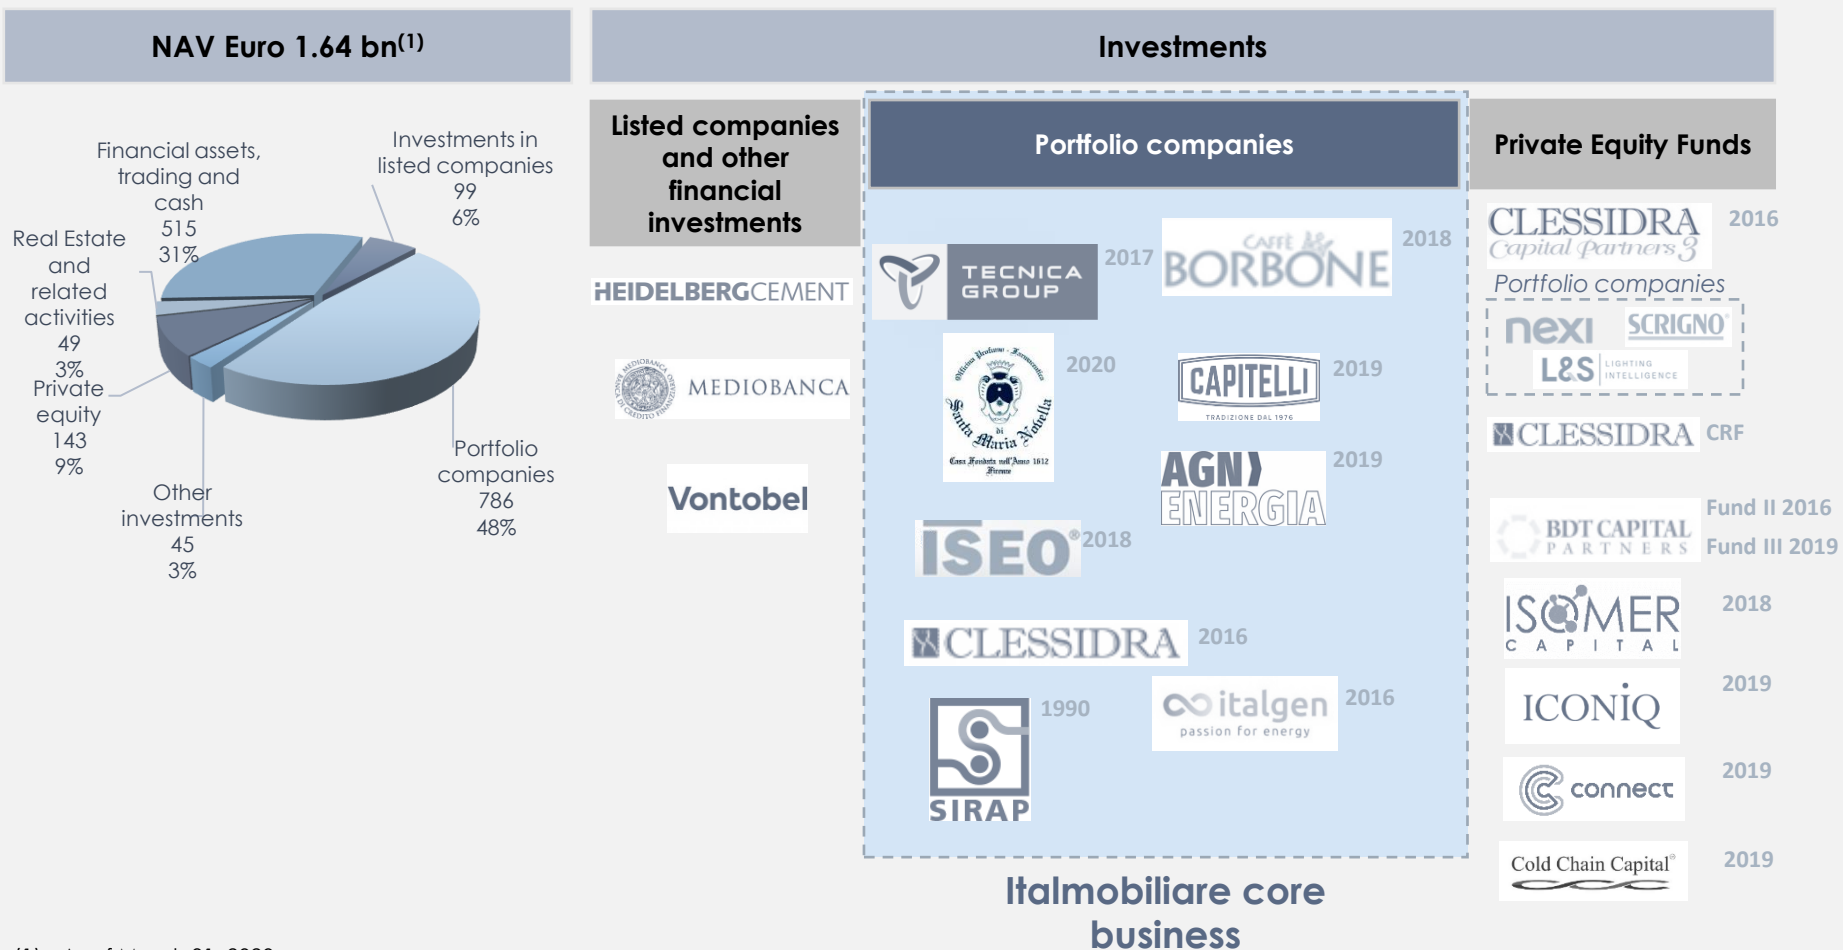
NAV Euro 1.64 bn$^{(1)}$

Financial assets, trading and cash 515 31%

Investments in listed companies 99 6%

Real Estate and related activities 49 3%

Private equity 143 9%

Other investments 45 3%

Portfolio companies 786 48%

Investments

Listed companies and other financial investments

HEIDELBERGCEMENT

MEDIOBANCA

Vontobel

Portfolio companies

TECNICA GROUP 2017

CAFFÈ BORBONE 2018

Officina Profumo - Farmaceutica di Santa Maria Novella Casa Fondata nell'Anno 1612 Firenze 2020

CAPITELLI TRADIZIONE DAL 1976 2019

AGN ENERGIA 2019

ISEO 2018

CLESSIDRA 2016

SIRAP 1990

italgen passion for energy 2016

Italmobiliare core business

Private Equity Funds

CLESSIDRA Capital Partners 3 2016

Portfolio companies

nexi SCRIGNO L&S LIGHTING INTELLIGENCE

CLESSIDRA CRF

BDT CAPITAL PARTNERS Fund II 2016 Fund III 2019

ISOMER CAPITAL 2018

ICONIQ 2019

connect 2019

Cold Chain Capital 2019

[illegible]